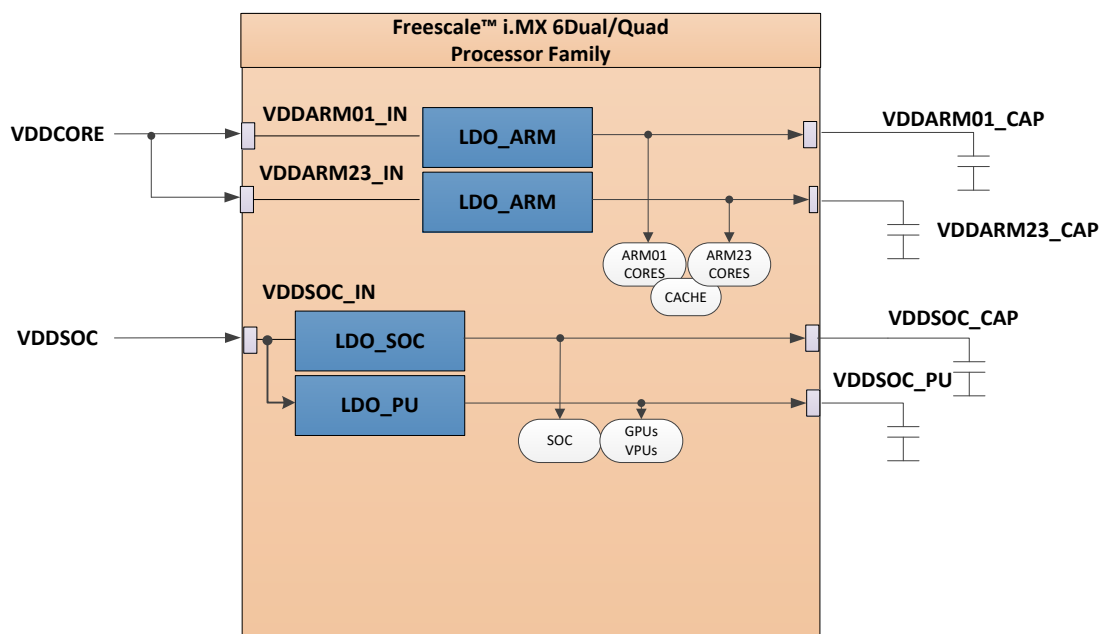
Freescale™ i.MX 6Dual/Quad
Processor Family

VDDCORE
VDDARM01_IN
LDO_ARM
VDDARM01_CAP
VDDARM23_IN
LDO_ARM
VDDARM23_CAP
ARM01 CORES
ARM23 CORES
CACHE
VDDSOC_IN
VDDSOC
LDO_SOC
VDDSOC_CAP
LDO_PU
VDDSOC_PU
SOC
GPUs VPUs